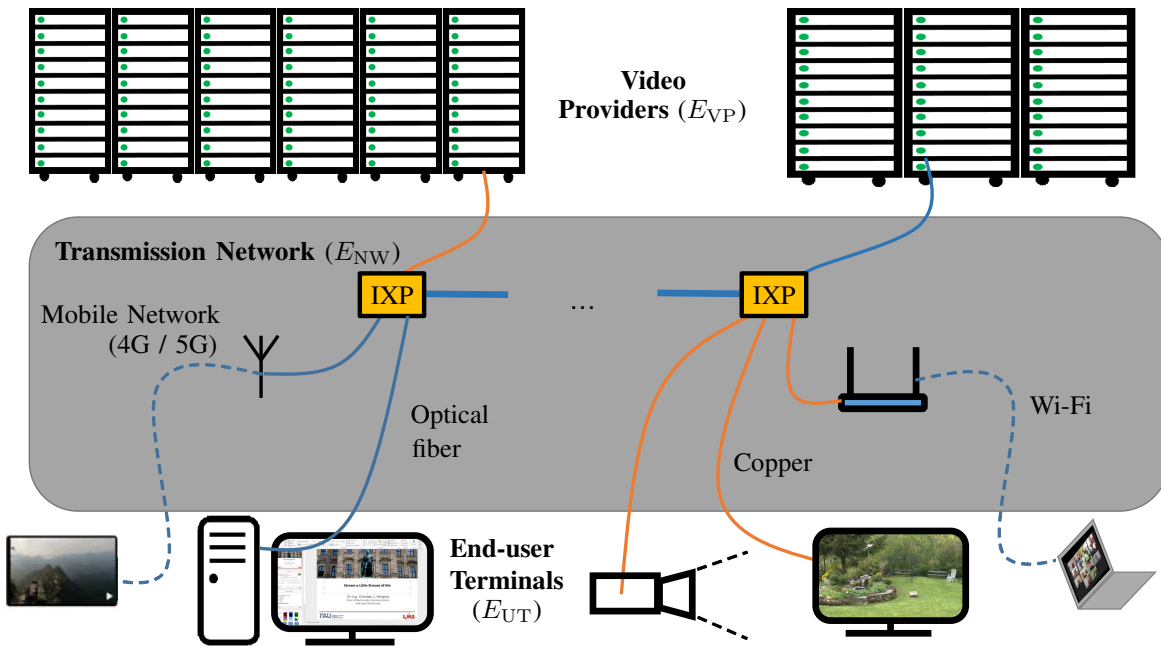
Video Providers ($E_{\mathrm{VP}}$)

Transmission Network ($E_{\mathrm{NW}}$)

Mobile Network (4G / 5G)

IXP

...

IXP

Optical fiber

Wi-Fi

Copper

End-user Terminals ($E_{\mathrm{UT}}$)

Stream a Little Stream of Me

FAU

LMS